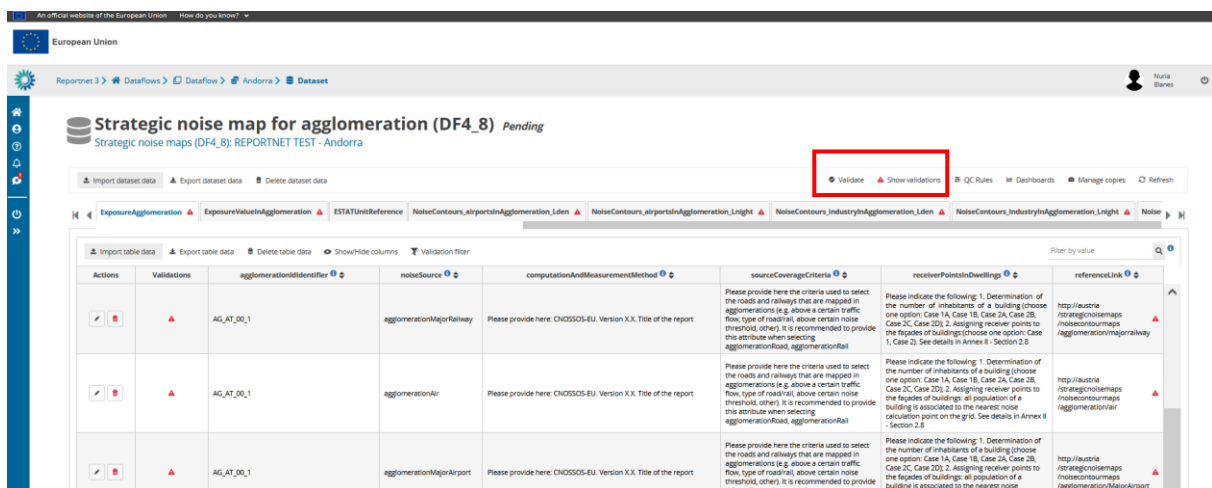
An official website of the European Union How do you know?

European Union

Reportnet 3 > Dataflows > Dataflow > Andorra > Dataset

Nuria Blanes

# Strategic noise map for agglomeration (DF4_8) Pending

Strategic noise maps (DF4_8): REPORTNET TEST - Andorra

Import dataset data Export dataset data Delete dataset data

Validate Show validations QC Rules Dashboards Manage copies Refresh

ExposureAgglomeration ExposureValueInAgglomeration ESTATUnitReference NoiseContours_airportsInAgglomeration_Lden NoiseContours_airportsInAgglomeration_Lnight NoiseContours_industryInAgglomeration_Lden NoiseContours_industryInAgglomeration_Lnight Noise

Import table data Export table data Delete table data Show/Hide columns Validation filter

Filter by value

| Actions | Validations | agglomerationIdIdentifier | noiseSource | computationAndMeasurementMethod | sourceCoverageCriteria | receiverPointsInDwellings | referenceLink |
|---|---|---|---|---|---|---|---|
| | | AG_AT_00_1 | agglomerationMajorRailway | Please provide here: CNOSSOS-EU. Version X.X. Title of the report | Please provide here the criteria used to select the roads and railways that are mapped in agglomerations (e.g. above a certain traffic flow, type of road/rail, above certain noise threshold, other). It is recommended to provide this attribute when selecting agglomerationRoad, agglomerationRail | Please indicate the following: 1. Determination of the number of inhabitants of a building (choose one option: Case 1A, Case 1B, Case 2A, Case 2B, Case 2C, Case 2D); 2. Assigning receiver points to the façades of buildings:(choose one option: Case 1, Case 2). See details in Annex II - Section 2.8 | http://austria /strategicnoisemaps /noisecontourmaps /agglomeration/majorrailway |
| | | AG_AT_00_1 | agglomerationAir | Please provide here: CNOSSOS-EU. Version X.X. Title of the report | Please provide here the criteria used to select the roads and railways that are mapped in agglomerations (e.g. above a certain traffic flow, type of road/rail, above certain noise threshold, other). It is recommended to provide this attribute when selecting agglomerationRoad, agglomerationRail | Please indicate the following: 1. Determination of the number of inhabitants of a building (choose one option: Case 1A, Case 1B, Case 2A, Case 2B, Case 2C, Case 2D); 2. Assigning receiver points to the façades of buildings: all population of a building is associated to the nearest noise calculation point on the grid. See details in Annex II - Section 2.8 | http://austria /strategicnoisemaps /noisecontourmaps /agglomeration/air |
| | | AG_AT_00_1 | agglomerationMajorAirport | Please provide here: CNOSSOS-EU. Version X.X. Title of the report | Please provide here the criteria used to select the roads and railways that are mapped in agglomerations (e.g. above a certain traffic flow, type of road/rail, above certain noise threshold, other). It is recommended to provide | Please indicate the following: 1. Determination of the number of inhabitants of a building (choose one option: Case 1A, Case 1B, Case 2A, Case 2B, Case 2C, Case 2D); 2. Assigning receiver points to the façades of buildings: all population of a building is associated to the nearest noise | http://austria /strategicnoisemaps /noisecontourmaps /agglomeration/MajorAirport |